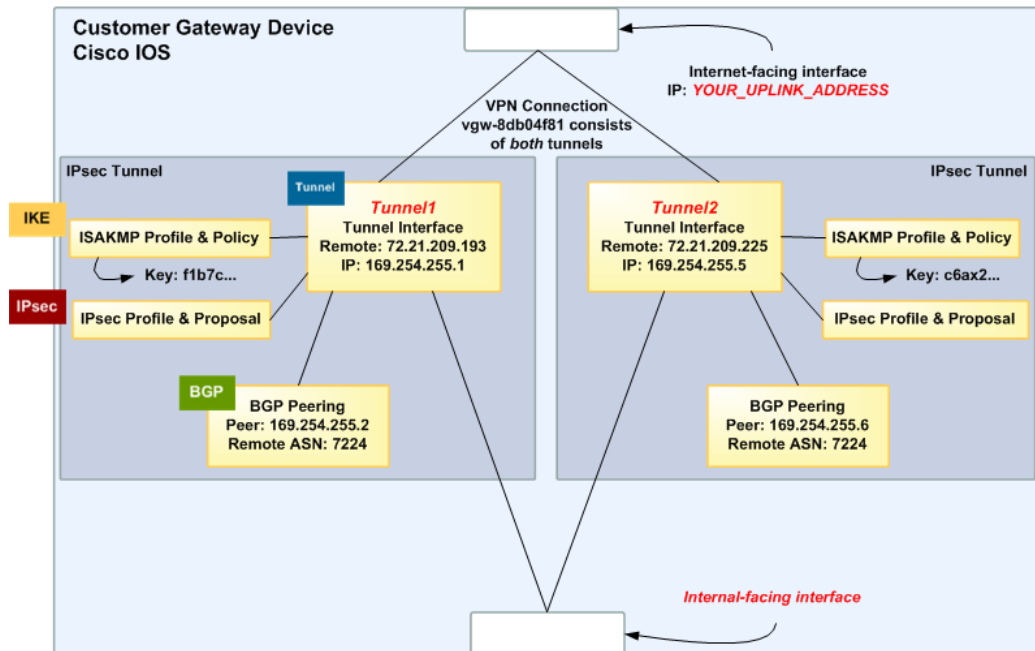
Customer Gateway Device
Cisco IOS

Internet-facing interface
IP: YOUR_UPLINK_ADDRESS

VPN Connection vgw-8db04f81 consists of both tunnels

IPsec Tunnel

IPsec Tunnel

Tunnel

IKE

ISAKMP Profile & Policy

Key: f1b7c...

IPsec

IPsec Profile & Proposal

Tunnel1
Tunnel Interface
Remote: 72.21.209.193
IP: 169.254.255.1

Tunnel2
Tunnel Interface
Remote: 72.21.209.225
IP: 169.254.255.5

ISAKMP Profile & Policy

Key: c6ax2...

IPsec Profile & Proposal

BGP

BGP Peering
Peer: 169.254.255.2
Remote ASN: 7224

BGP Peering
Peer: 169.254.255.6
Remote ASN: 7224

Internal-facing interface